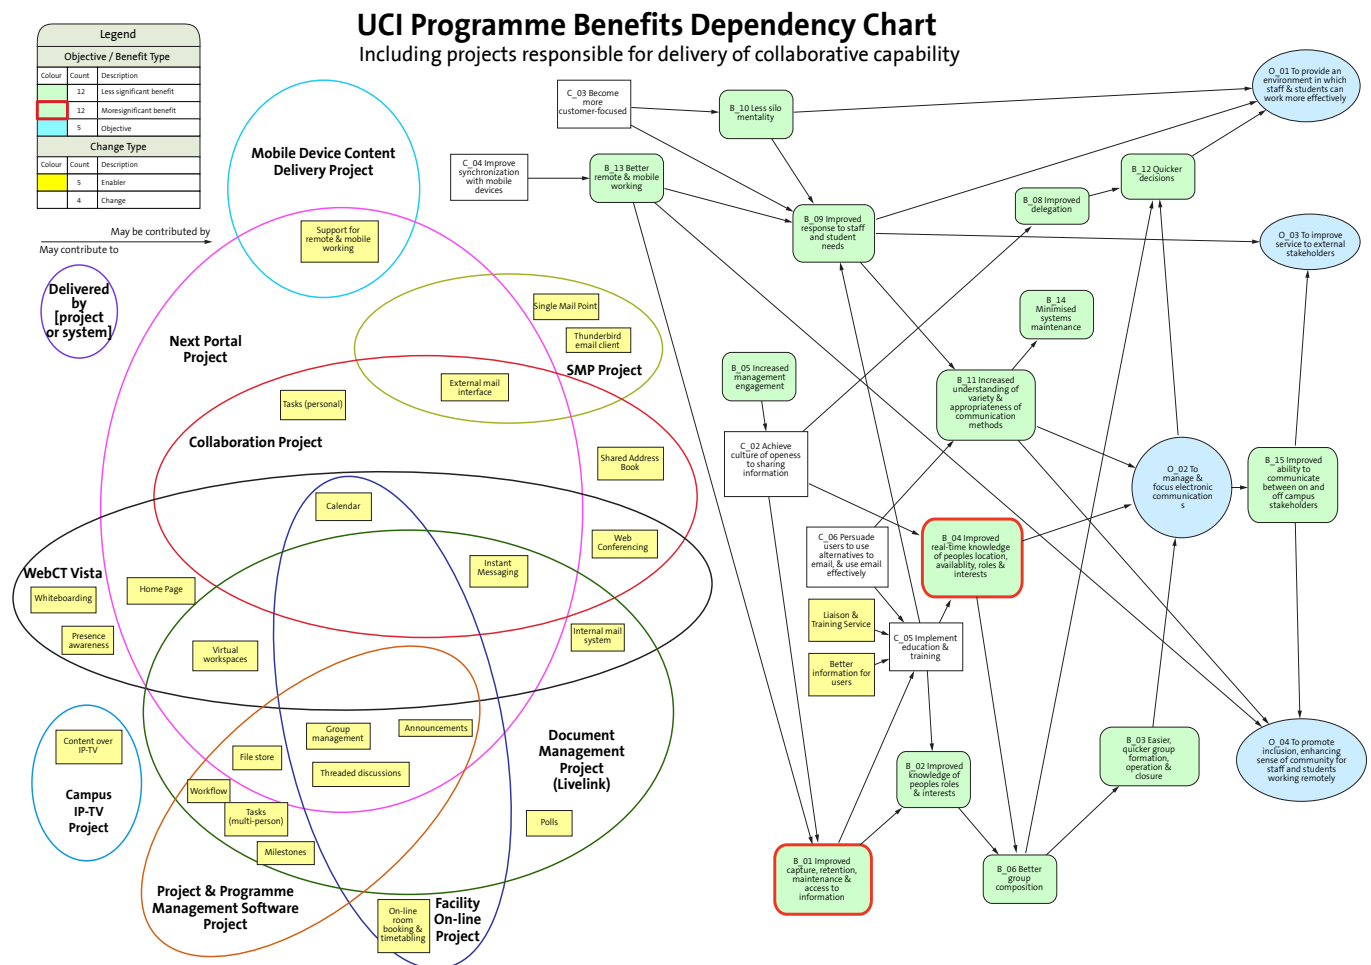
UCI Programme Benefits Dependency Chart
Including projects responsible for delivery of collaborative capability

Legend

Objective / Benefit Type

| Colour | Count | Description |
|---|---|---|
| | 12 | Less significant benefit |
| | 12 | Moresignificant benefit |
| | 5 | Objective |

Change Type

| Colour | Count | Description |
|---|---|---|
| | 5 | Enabler |
| | 4 | Change |

May be contributed by
May contribute to

Delivered by [project or system]

Mobile Device Content Delivery Project
Support for remote & mobile working

Next Portal Project
SMP Project
Single Mail Point
Thunderbird email client
External mail interface
Tasks (personal)
Collaboration Project
Shared Address Book
Calendar
Web Conferencing
Instant Messaging
WebCT Vista
Whiteboarding
Home Page
Presence awareness
Virtual workspaces
Internal mail system
Group management
Announcements
File store
Threaded discussions
Workflow
Tasks (multi-person)
Milestones
Polls
Document Management Project (Livelink)
Content over IP-TV
Campus IP-TV Project
Project & Programme Management Software Project
On-line room booking & timetabling
Facility On-line Project

C_03 Become more customer-focused
C_04 Improve synchronization with mobile devices
B_10 Less silo mentality
B_13 Better remote & mobile working
B_09 Improved response to staff and student needs
B_08 Improved delegation
B_12 Quicker decisions
O_01 To provide an environment in which staff & students can work more effectively
O_03 To improve service to external stakeholders
B_14 Minimised systems maintenance
B_05 Increased management engagement
B_11 Increased understanding of variety & appropriateness of communication methods
C_02 Achieve culture of openess to sharing information
O_02 To manage & focus electronic communication s
B_15 Improved ability to communicate between on and off campus stakeholders
C_06 Persuade users to use alternatives to email, & use email effectively
B_04 Improved real-time knowledge of peoples location, availablity, roles & interests
Liaison & Training Service
C_05 Implement education & training
Better information for users
B_02 Improved knowledge of peoples roles & interests
B_03 Easier, quicker group formation, operation & closure
O_04 To promote inclusion, enhancing sense of community for staff and students working remotely
B_01 Improved capture, retention, maintenance & access to information
B_06 Better group composition